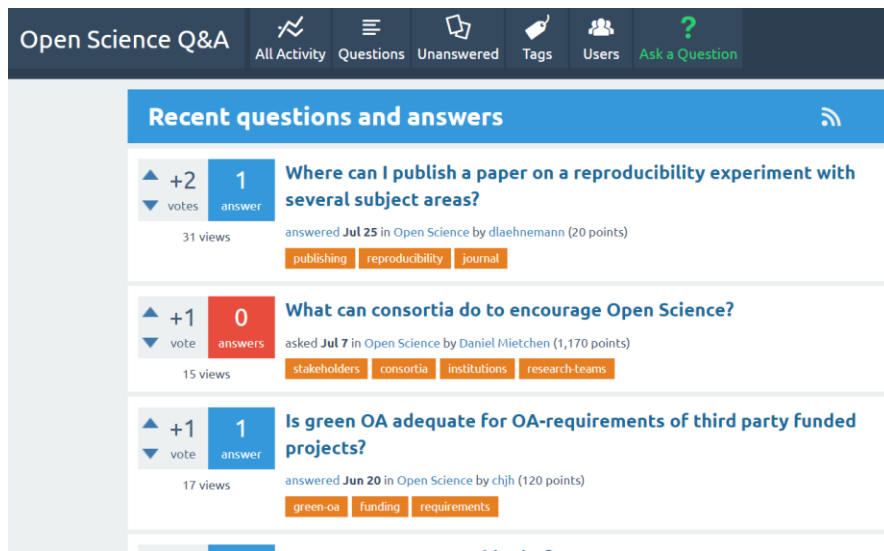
Open Science Q&A

All Activity Questions Unanswered Tags Users Ask a Question

Recent questions and answers

+2 votes
1 answer
31 views

Where can I publish a paper on a reproducibility experiment with several subject areas?

answered Jul 25 in Open Science by dlaehnemann (20 points)

publishing reproducibility journal

+1 vote
0 answers
15 views

What can consortia do to encourage Open Science?

asked Jul 7 in Open Science by Daniel Mietchen (1,170 points)

stakeholders consortia institutions research-teams

+1 vote
1 answer
17 views

Is green OA adequate for OA-requirements of third party funded projects?

answered Jun 20 in Open Science by chjh (120 points)

green-oa funding requirements